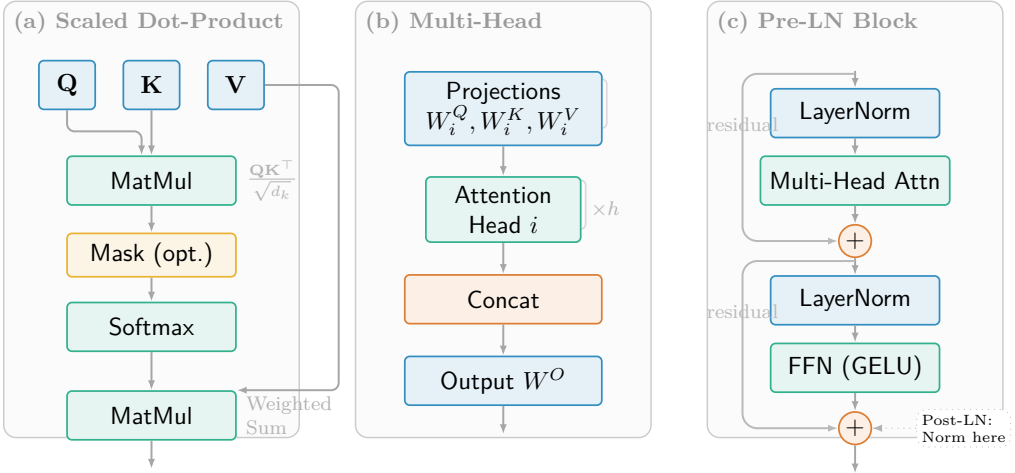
(a) Scaled Dot-Product

**Q**

**K**

**V**

MatMul

$\frac{\mathbf{QK}^\top}{\sqrt{d_k}}$

Mask (opt.)

Softmax

MatMul

Weighted Sum

(b) Multi-Head

Projections $W_i^Q, W_i^K, W_i^V$

Attention Head $i$

$\times h$

Concat

Output $W^O$

(c) Pre-LN Block

residual

LayerNorm

Multi-Head Attn

$+$

residual

LayerNorm

FFN (GELU)

$+$

Post-LN: Norm here